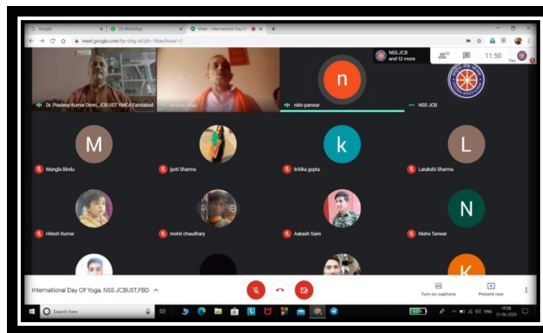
Google
(1) WhatsApp
Meet – International Day

meet.google.com/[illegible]

NSS JCB and 12 more

11:50

Dr. Pradeep Kumar Dimri, JCB UST YMCA Faridabad

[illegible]

n

nitin panwar

NSS JCB

M

Mangla Bindu

Jyoti Sharma

k

kritika gupta

L

Latakshi Sharma

Hitesh Kumar

mohit chaudhary

Aakash Saini

N

Nisha Tanwar

K

International Day Of Yoga, NSS JCBUST,FBD

Turn on captions

Present now

Search here

21-06-2020